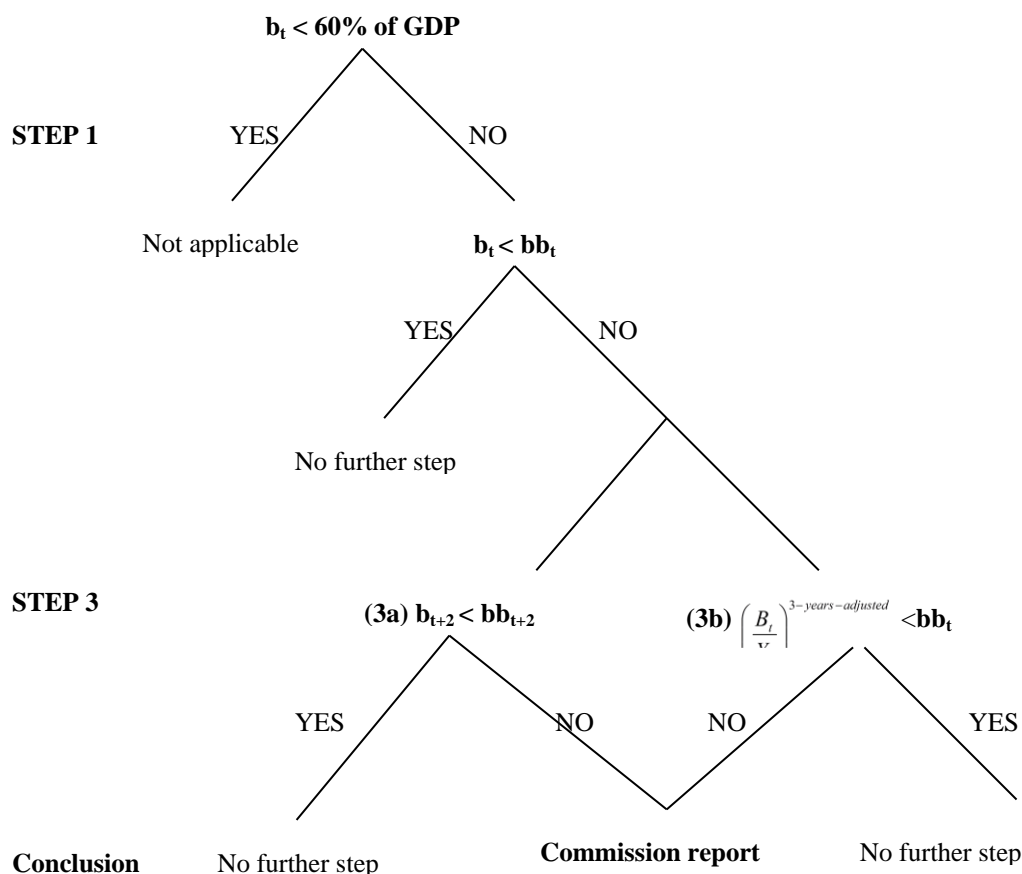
$b_t$ < 60% of GDP

STEP 1

YES

NO

Not applicable

$b_t$ < $bb_t$

YES

NO

No further step

STEP 3

(3a) $b_{t+2}$ < $bb_{t+2}$

(3b) $\left(\frac{B_t}{Y_{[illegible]}}\right)^{3-years-adjusted}$ <$bb_t$

YES

NO

NO

YES

Conclusion

No further step

Commission report

No further step